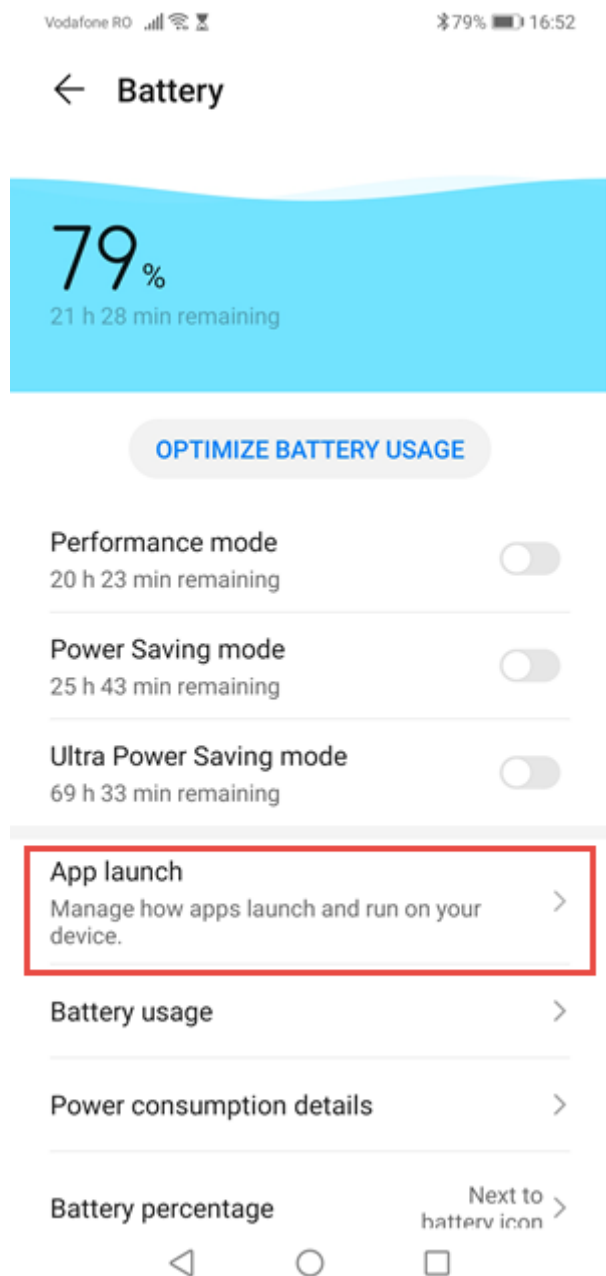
Vodafone RO 79% 16:52

Battery

79%
21 h 28 min remaining

OPTIMIZE BATTERY USAGE

Performance mode
20 h 23 min remaining

Power Saving mode
25 h 43 min remaining

Ultra Power Saving mode
69 h 33 min remaining

App launch
Manage how apps launch and run on your device.

Battery usage

Power consumption details

Battery percentage
Next to battery icon